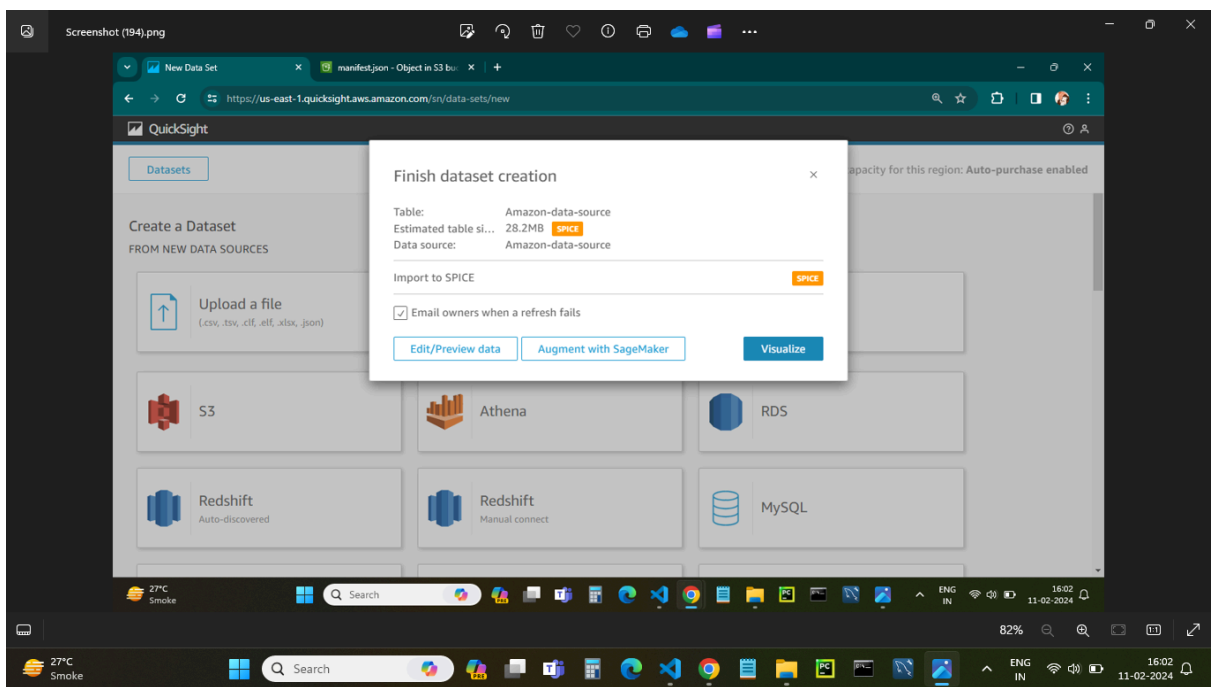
Screenshot (194).png

New Data Set
manifest.json - Object in S3 bu

https://us-east-1.quicksight.aws.amazon.com/sn/data-sets/new

QuickSight

Datasets

apacity for this region: Auto-purchase enabled

Create a Dataset
FROM NEW DATA SOURCES

Upload a file
(.csv, .tsv, .clf, .elf, .xlsx, .json)

S3

Athena

RDS

Redshift
Auto-discovered

Redshift
Manual connect

MySQL

Finish dataset creation

Table: Amazon-data-source
Estimated table si... 28.2MB SPICE
Data source: Amazon-data-source

Import to SPICE SPICE

Email owners when a refresh fails

Edit/Preview data
Augment with SageMaker
Visualize

27°C
Smoke
Search
ENG
IN
16:02
11-02-2024

82%

27°C
Smoke
Search
ENG
IN
16:02
11-02-2024